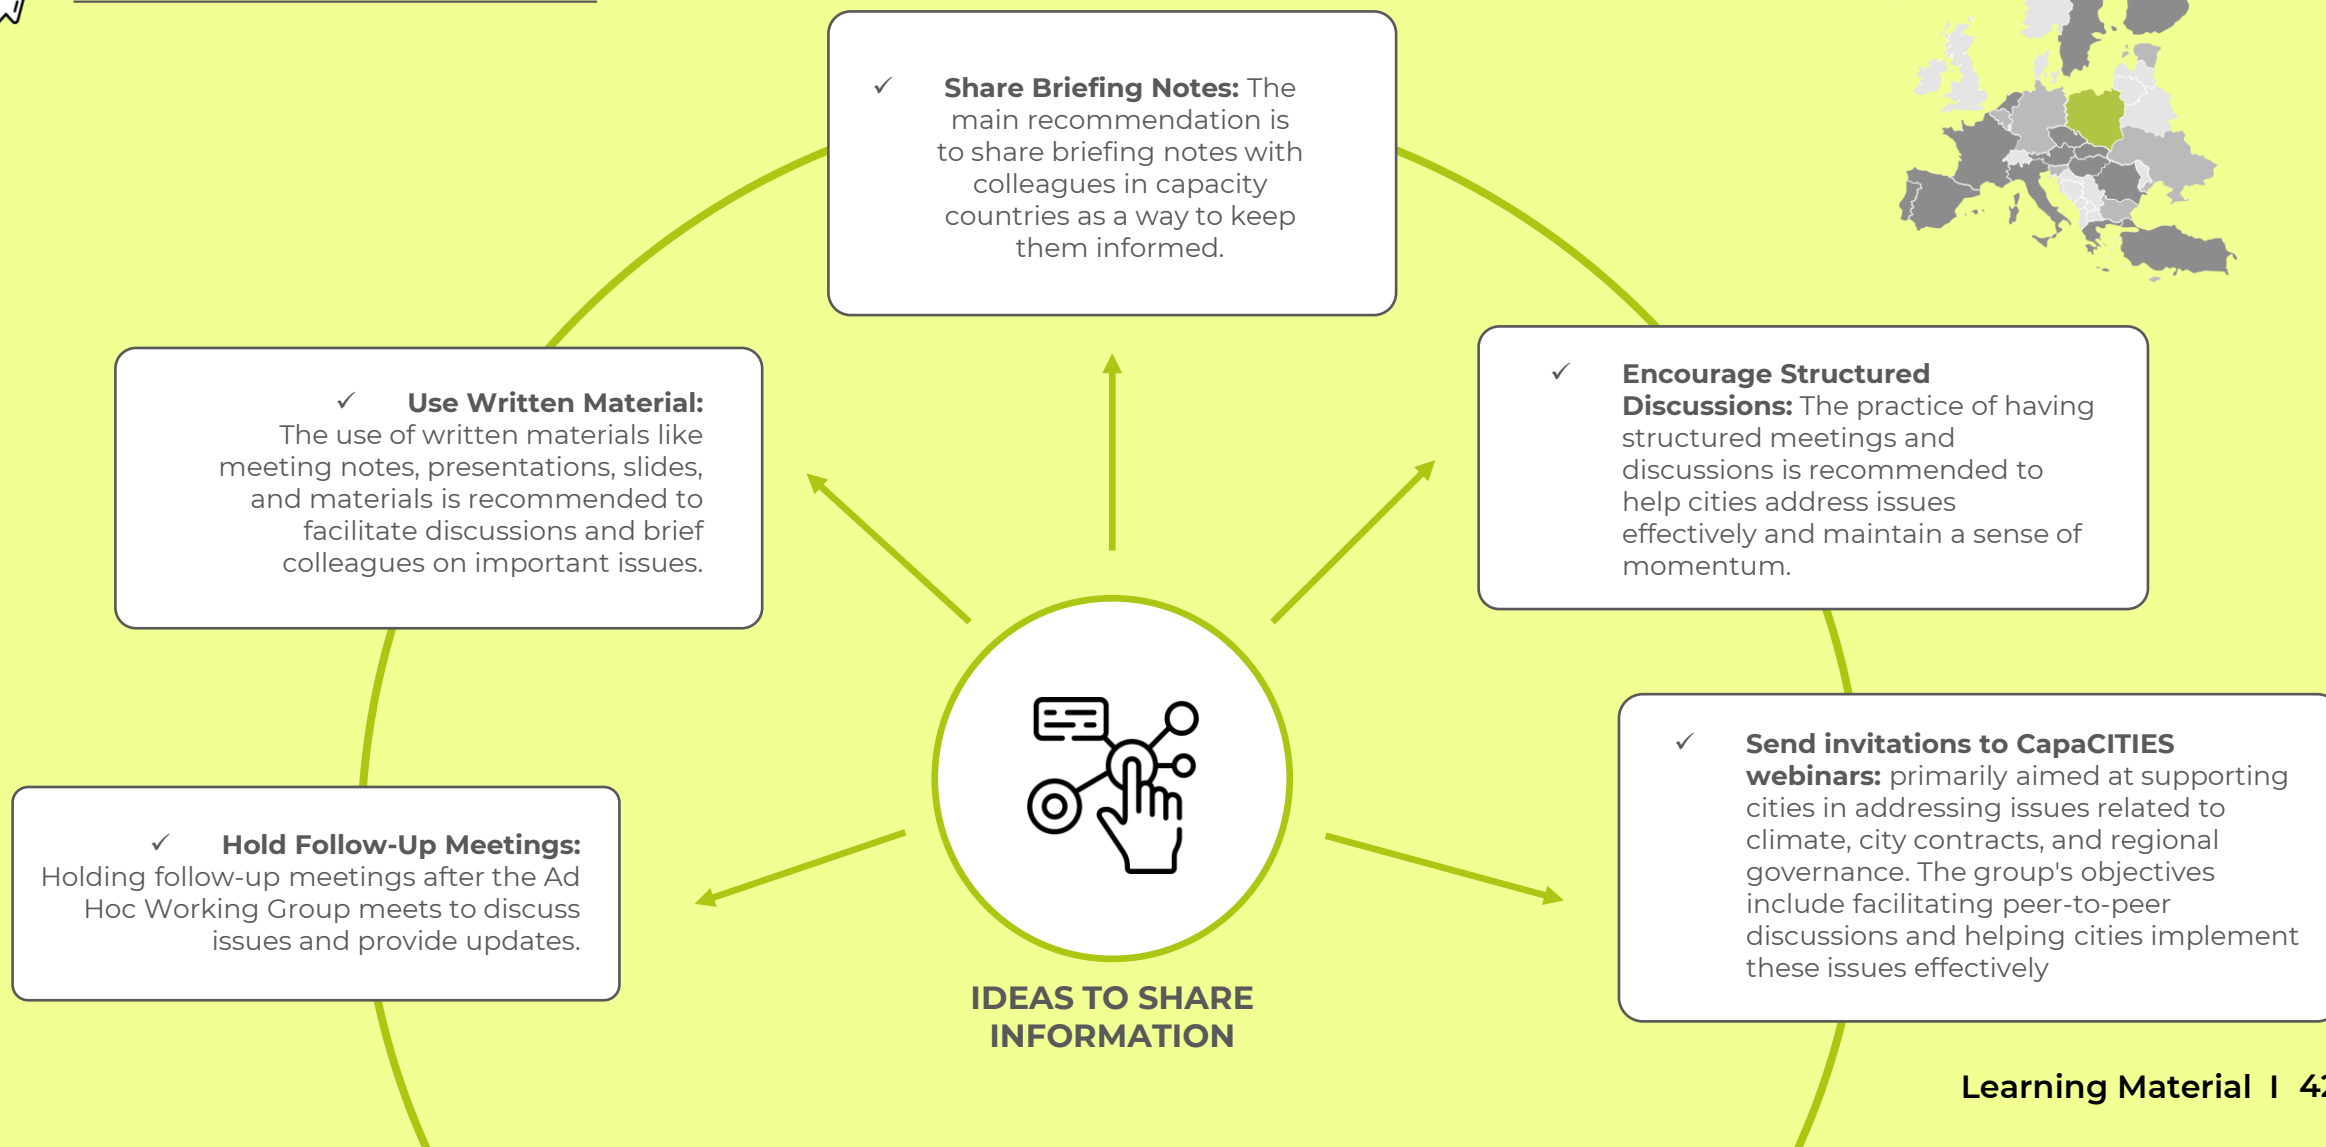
✓ **Share Briefing Notes:** The main recommendation is to share briefing notes with colleagues in capacity countries as a way to keep them informed.

✓ **Use Written Material:** The use of written materials like meeting notes, presentations, slides, and materials is recommended to facilitate discussions and brief colleagues on important issues.

✓ **Encourage Structured Discussions:** The practice of having structured meetings and discussions is recommended to help cities address issues effectively and maintain a sense of momentum.

✓ **Hold Follow-Up Meetings:** Holding follow-up meetings after the Ad Hoc Working Group meets to discuss issues and provide updates.

✓ **Send invitations to CapaCITIES webinars:** primarily aimed at supporting cities in addressing issues related to climate, city contracts, and regional governance. The group's objectives include facilitating peer-to-peer discussions and helping cities implement these issues effectively

IDEAS TO SHARE INFORMATION

Learning Material I 4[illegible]